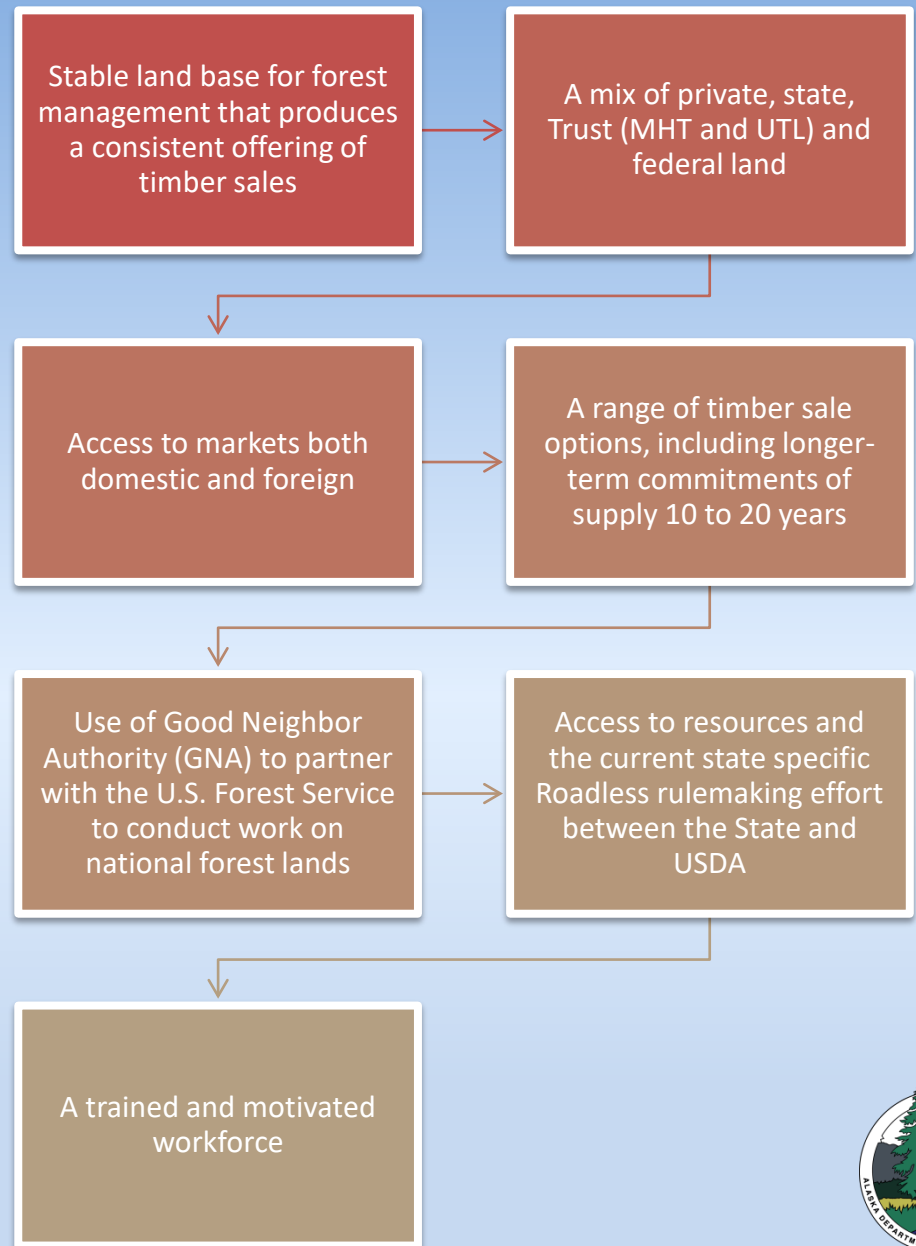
Stable land base for forest management that produces a consistent offering of timber sales

A mix of private, state, Trust (MHT and UTL) and federal land

Access to markets both domestic and foreign

A range of timber sale options, including longer-term commitments of supply 10 to 20 years

Use of Good Neighbor Authority (GNA) to partner with the U.S. Forest Service to conduct work on national forest lands

Access to resources and the current state specific Roadless rulemaking effort between the State and USDA

A trained and motivated workforce

ALASKA DEPARTM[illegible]